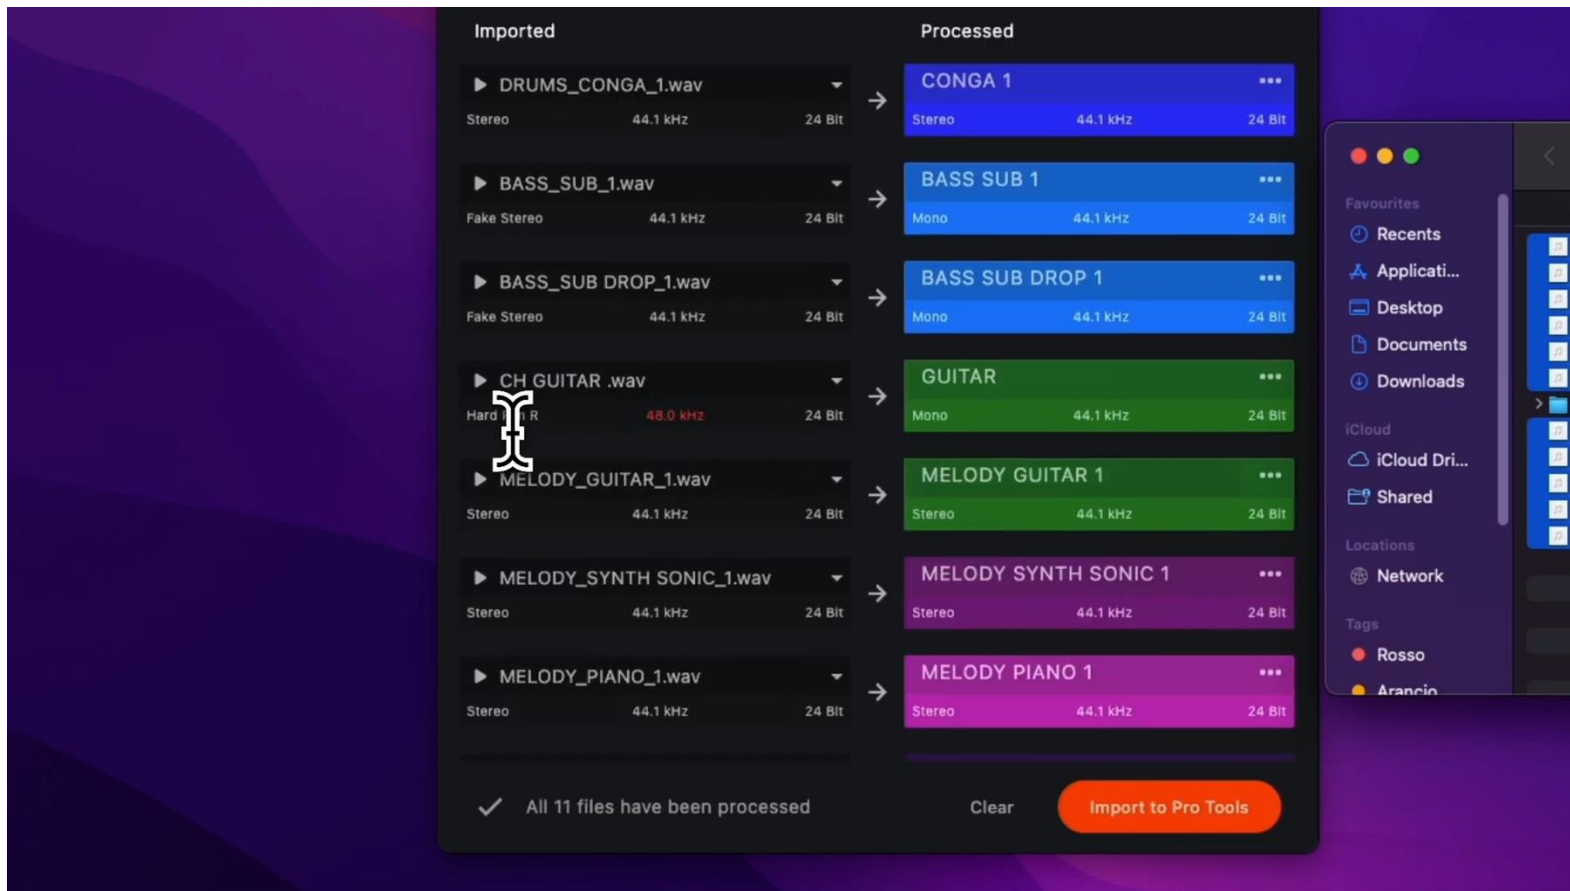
Imported

Processed

DRUMS_CONGA_1.wav
Stereo 44.1 kHz 24 Bit

CONGA 1
Stereo 44.1 kHz 24 Bit

BASS_SUB_1.wav
Fake Stereo 44.1 kHz 24 Bit

BASS SUB 1
Mono 44.1 kHz 24 Bit

BASS_SUB DROP_1.wav
Fake Stereo 44.1 kHz 24 Bit

BASS SUB DROP 1
Mono 44.1 kHz 24 Bit

CH GUITAR .wav
Hard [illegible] R 48.0 kHz 24 Bit

GUITAR
Mono 44.1 kHz 24 Bit

MELODY_GUITAR_1.wav
Stereo 44.1 kHz 24 Bit

MELODY GUITAR 1
Stereo 44.1 kHz 24 Bit

MELODY_SYNTH SONIC_1.wav
Stereo 44.1 kHz 24 Bit

MELODY SYNTH SONIC 1
Stereo 44.1 kHz 24 Bit

MELODY_PIANO_1.wav
Stereo 44.1 kHz 24 Bit

MELODY PIANO 1
Stereo 44.1 kHz 24 Bit

All 11 files have been processed

Clear

Import to Pro Tools

Favourites
Recents
Applicati...
Desktop
Documents
Downloads
iCloud
iCloud Dri...
Shared
Locations
Network
Tags
Rosso
Arancio